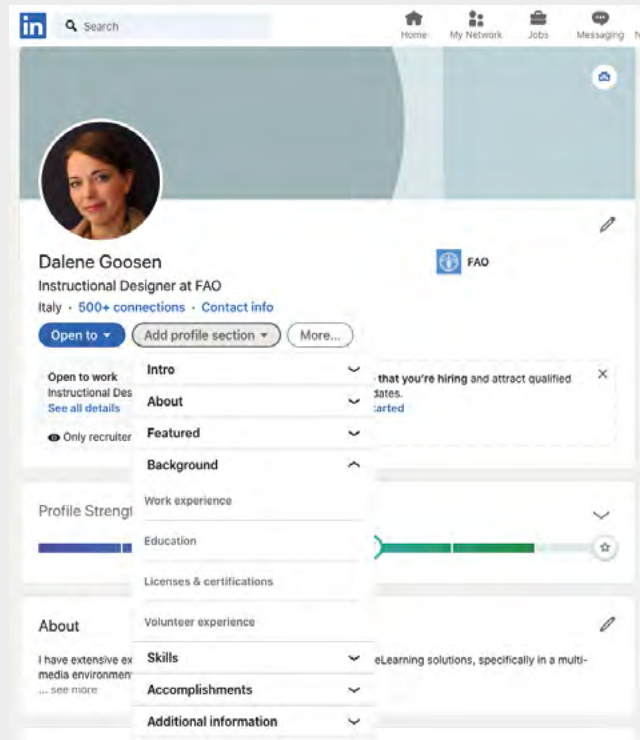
in Search Home My Network Jobs Messaging N

Dalene Goosen
Instructional Designer at FAO
Italy · 500+ connections · Contact info

FAO

Open to ▾ Add profile section ▾ More...

Open to work
Instructional Des
See all details

Only recruiter

that you're hiring and attract qualified
dates.
tarted

Intro
About
Featured
Background
Work experience
Education
Licenses & certifications
Volunteer experience
Skills
Accomplishments
Additional information

Profile Strengt

About
I have extensive ex
media environmen
... see more

eLearning solutions, specifically in a multi-